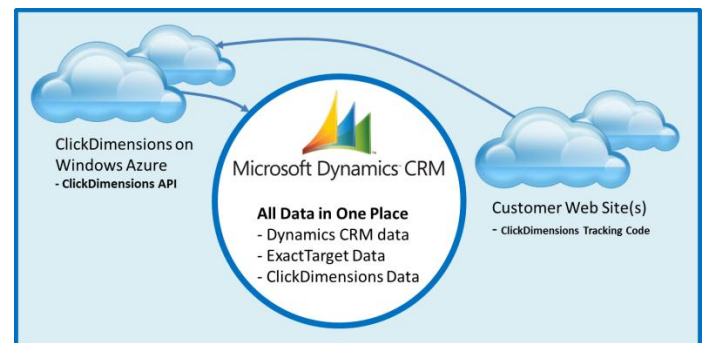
ClickDimensions on Windows Azure
- ClickDimensions API

Microsoft Dynamics CRM

All Data in One Place
- Dynamics CRM data
- ExactTarget Data
- ClickDimensions Data

Customer Web Site(s)
- ClickDimensions Tracking Code